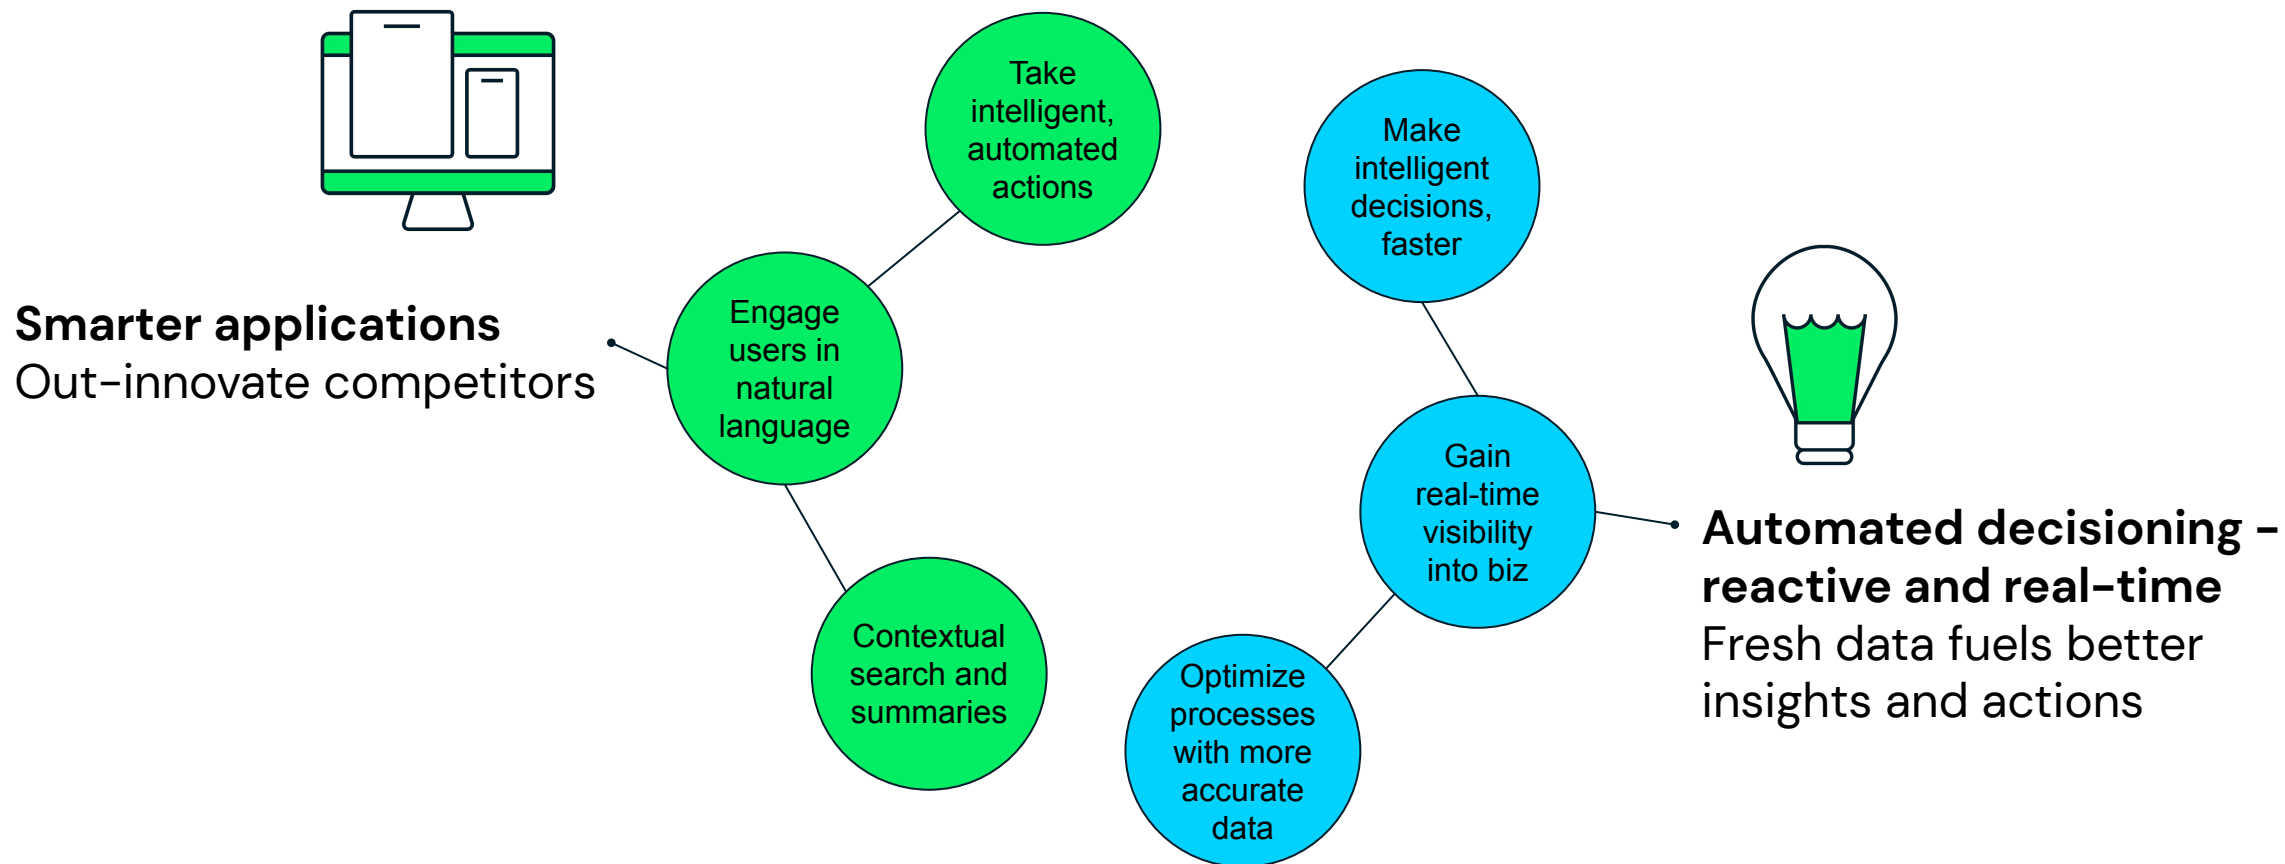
Smarter applications
Out-innovate competitors

Take intelligent, automated actions

Engage users in natural language

Contextual search and summaries

Make intelligent decisions, faster

Gain real-time visibility into biz

Optimize processes with more accurate data

Automated decisioning – reactive and real-time
Fresh data fuels better insights and actions